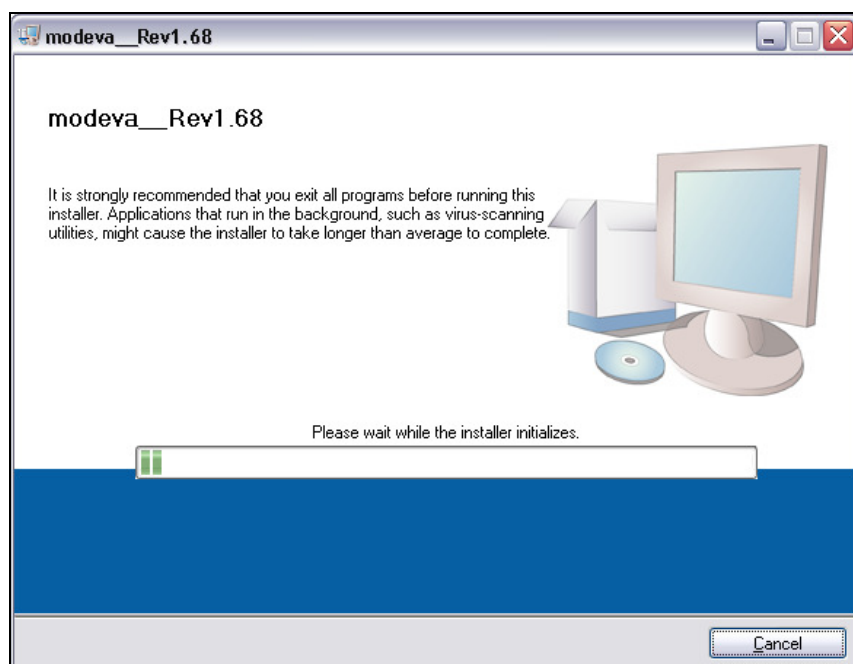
modeva__Rev1.68

modeva__Rev1.68

It is strongly recommended that you exit all programs before running this installer. Applications that run in the background, such as virus-scanning utilities, might cause the installer to take longer than average to complete.

Please wait while the installer initializes.

Cancel